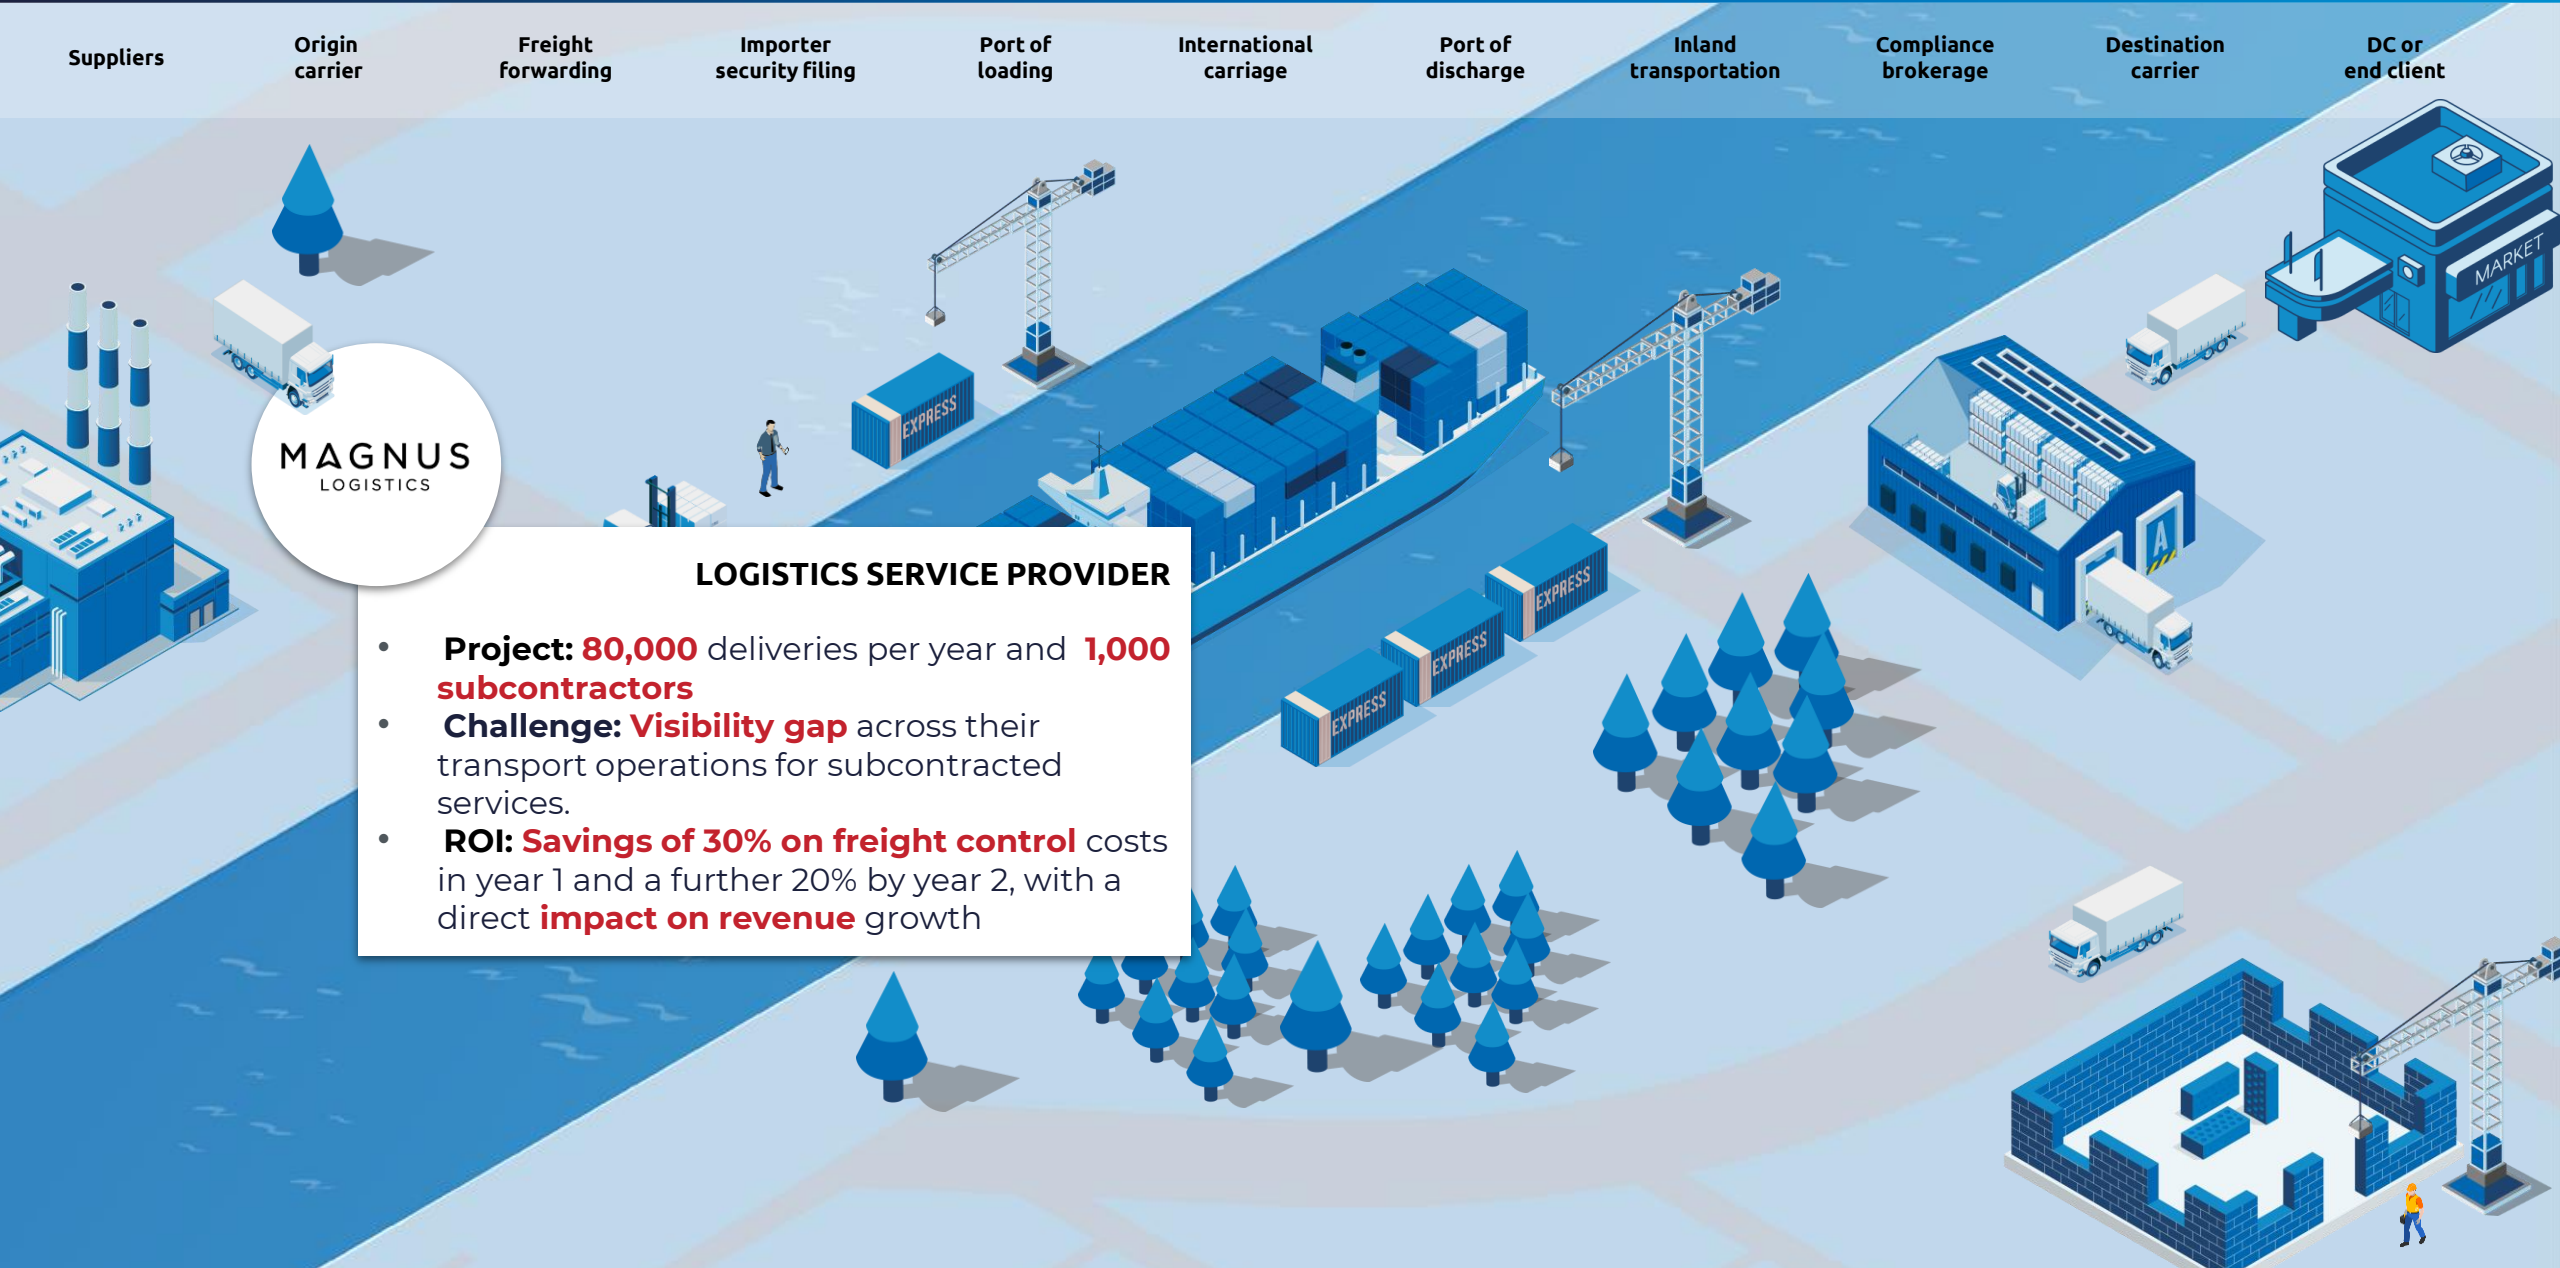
Suppliers

Origin carrier

Freight forwarding

Importer security filing

Port of loading

International carriage

Port of discharge

Inland transportation

Compliance brokerage

Destination carrier

DC or end client

MAGNUS
LOGISTICS

LOGISTICS SERVICE PROVIDER

• Project: 80,000 deliveries per year and 1,000 subcontractors
• Challenge: Visibility gap across their transport operations for subcontracted services.
• ROI: Savings of 30% on freight control costs in year 1 and a further 20% by year 2, with a direct impact on revenue growth

EXPRESS

EXPRESS

EXPRESS

EXPRESS

MARKET

A